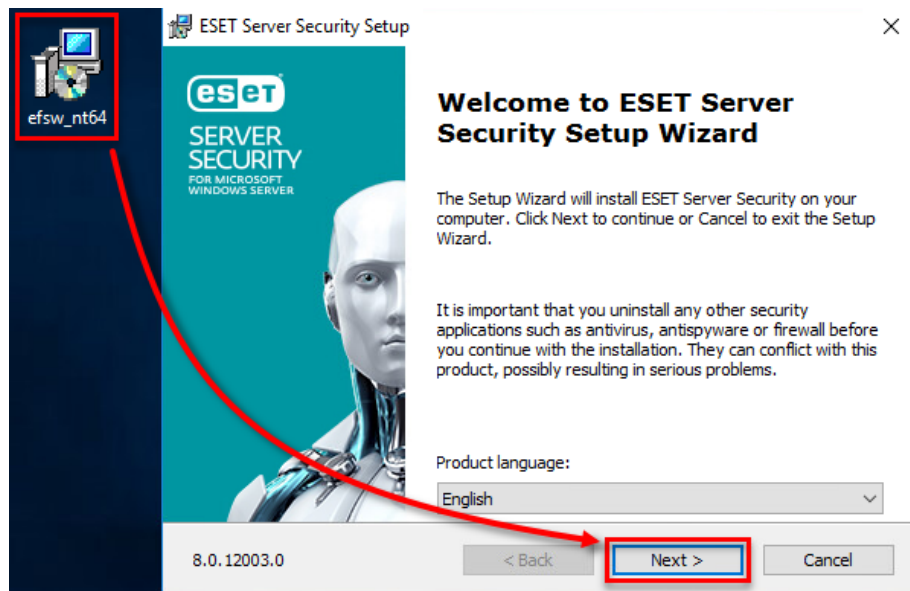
efsw_nt64

ESET Server Security Setup

eset

SERVER SECURITY

FOR MICROSOFT WINDOWS SERVER

Welcome to ESET Server Security Setup Wizard

The Setup Wizard will install ESET Server Security on your computer. Click Next to continue or Cancel to exit the Setup Wizard.

It is important that you uninstall any other security applications such as antivirus, antispyware or firewall before you continue with the installation. They can conflict with this product, possibly resulting in serious problems.

Product language:

English

8.0.12003.0

< Back

Next >

Cancel